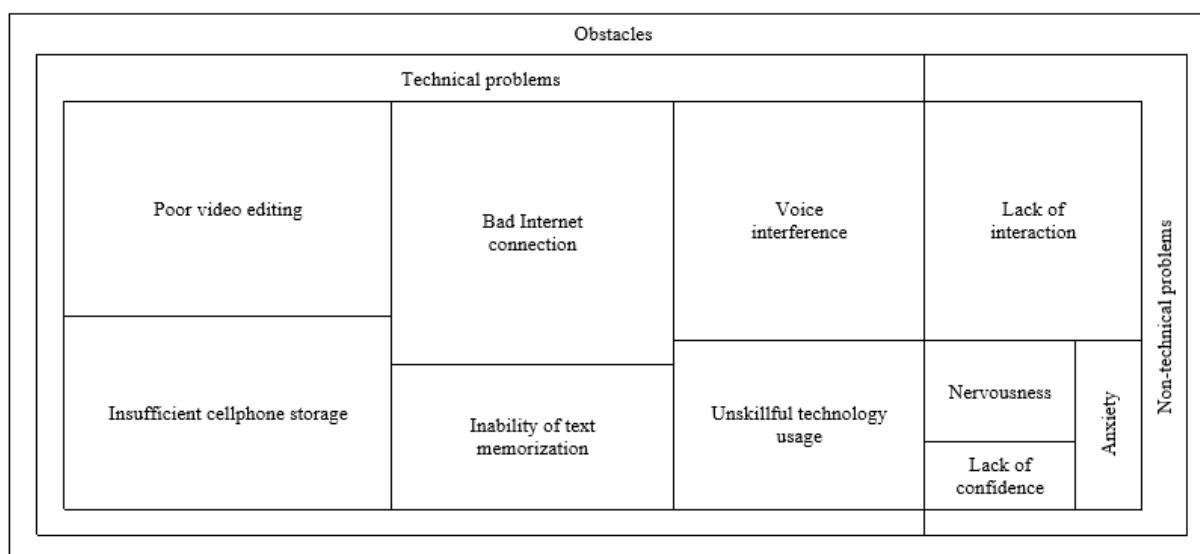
Obstacles

Technical problems

Poor video editing

Insufficient cellphone storage

Bad Internet connection

Inability of text memorization

Voice interference

Unskillful technology usage

Non-technical problems

Lack of interaction

Nervousness

Lack of confidence

Anxiety